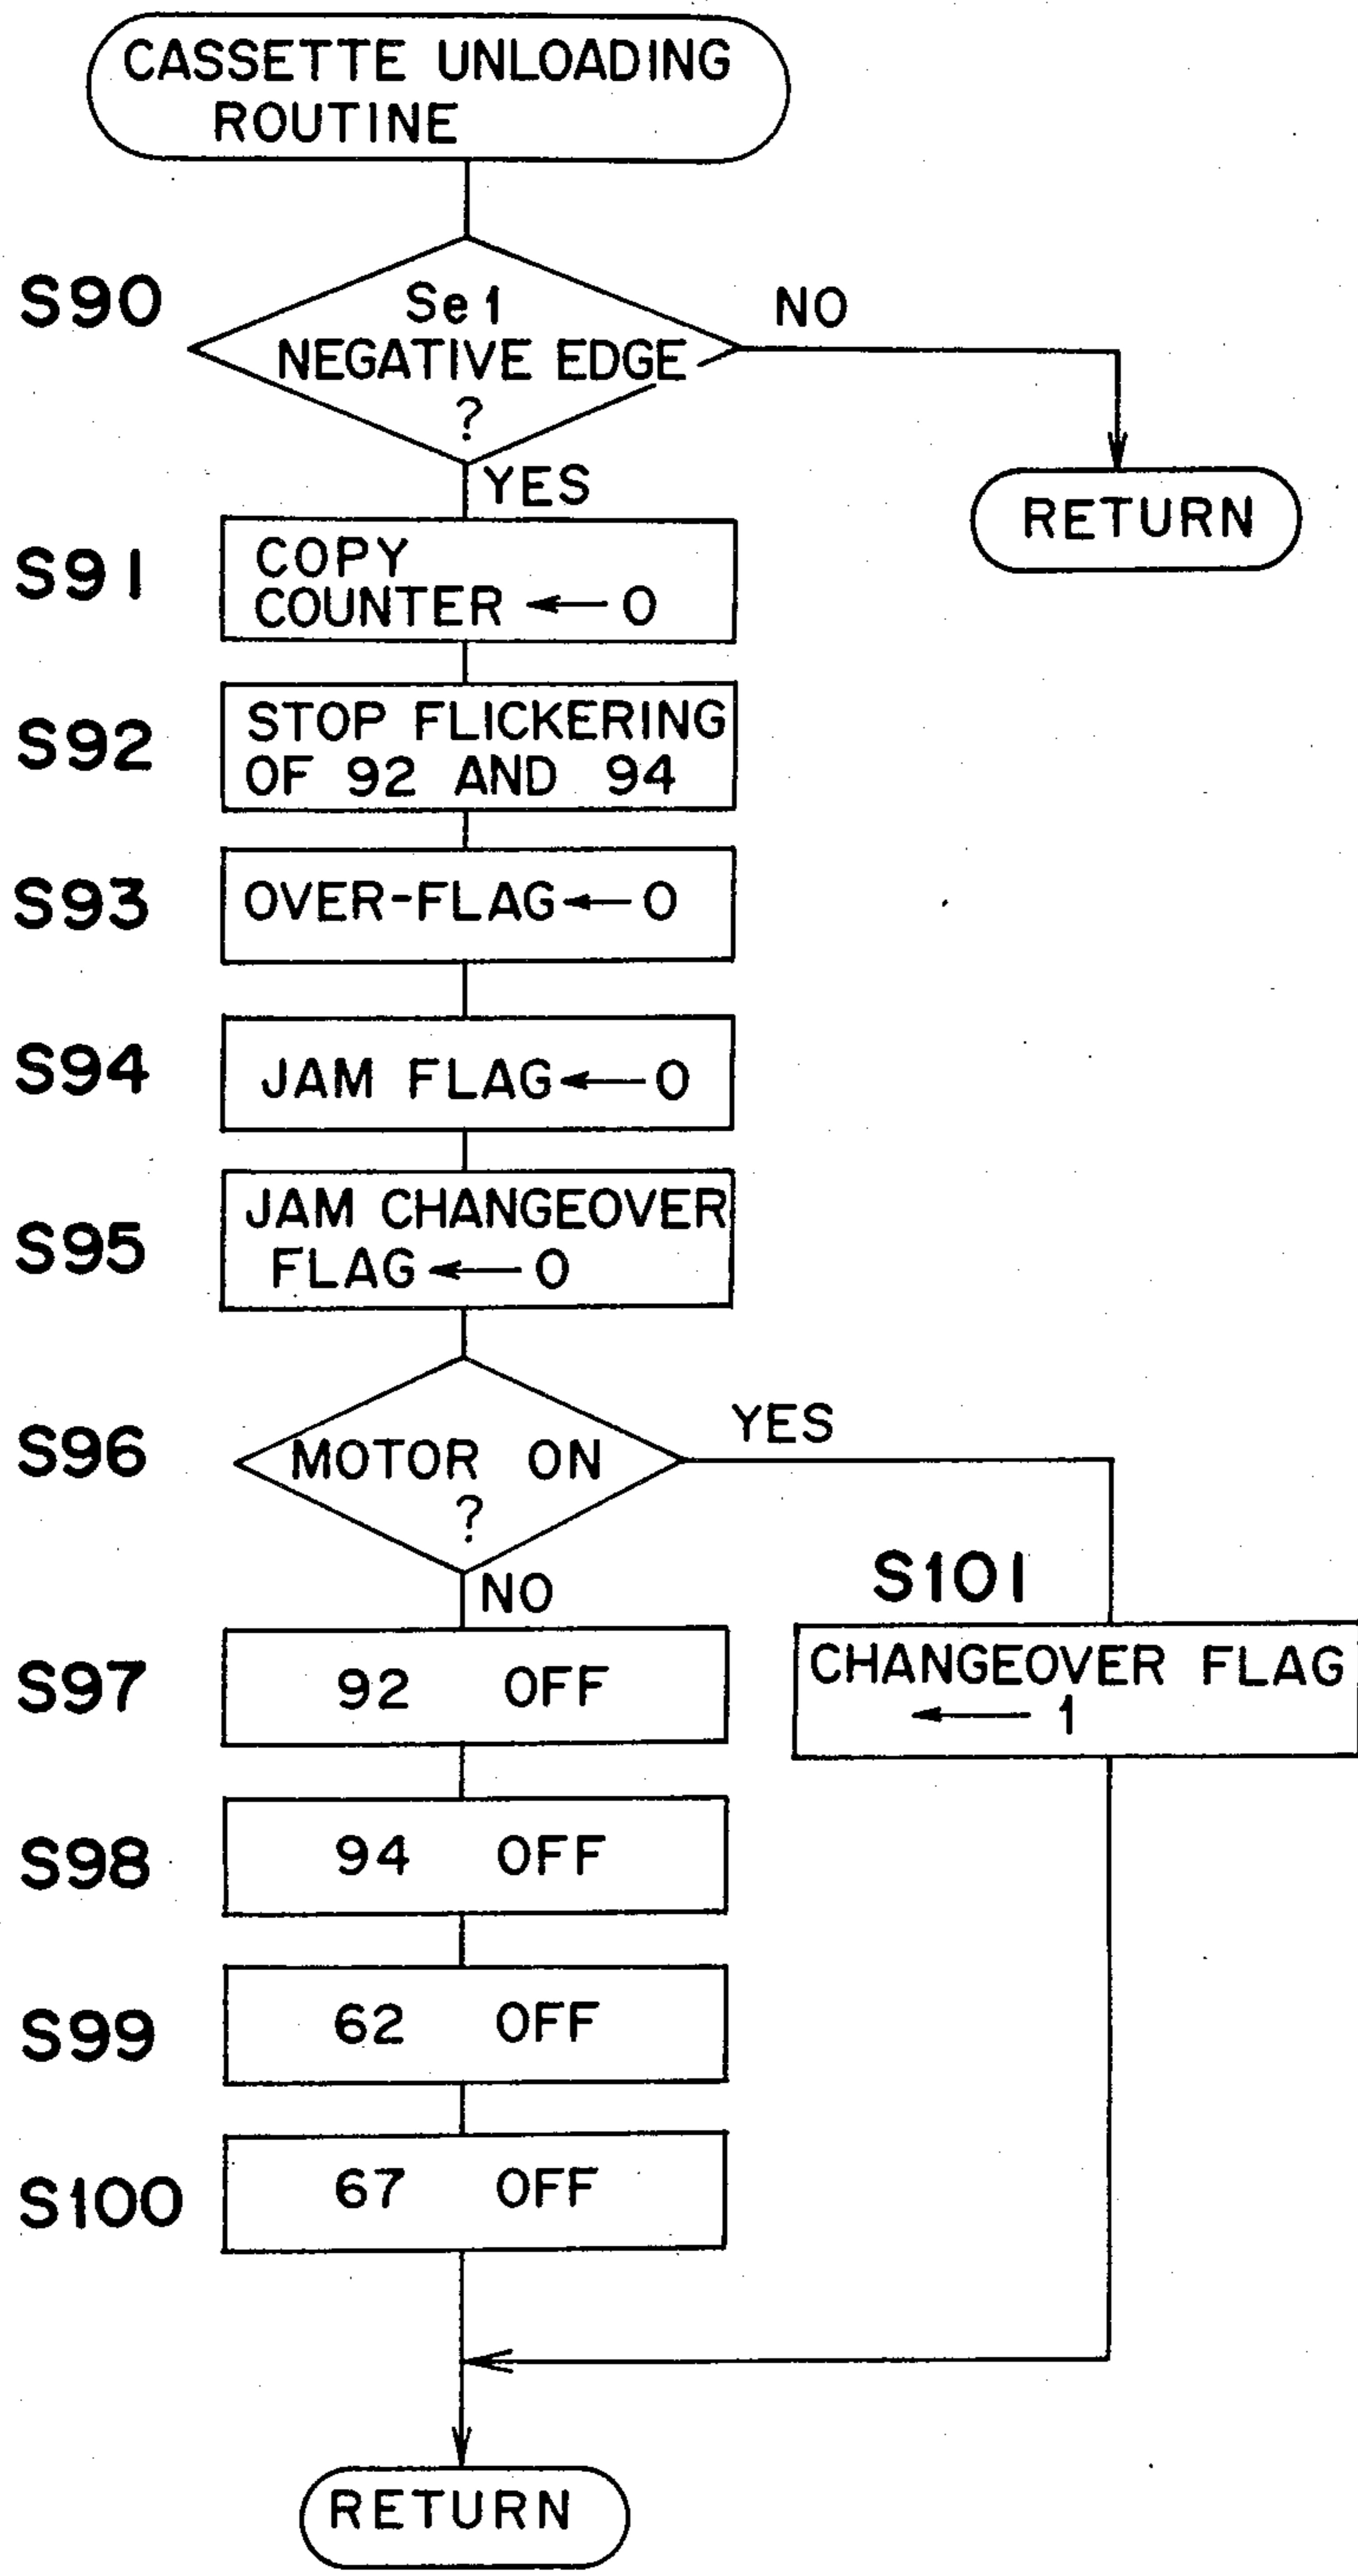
CASSETTE UNLOADING ROUTINE

S90
Se1 NEGATIVE EDGE ?
NO
RETURN
YES

S91
COPY COUNTER $\leftarrow$ 0

S92
STOP FLICKERING OF 92 AND 94

S93
OVER-FLAG $\leftarrow$ 0

S94
JAM FLAG $\leftarrow$ 0

S95
JAM CHANGEOVER FLAG $\leftarrow$ 0

S96
MOTOR ON ?
YES
NO

S101
CHANGEOVER FLAG $\leftarrow$ 1

S97
92 OFF

S98
94 OFF

S99
62 OFF

S100
67 OFF

RETURN